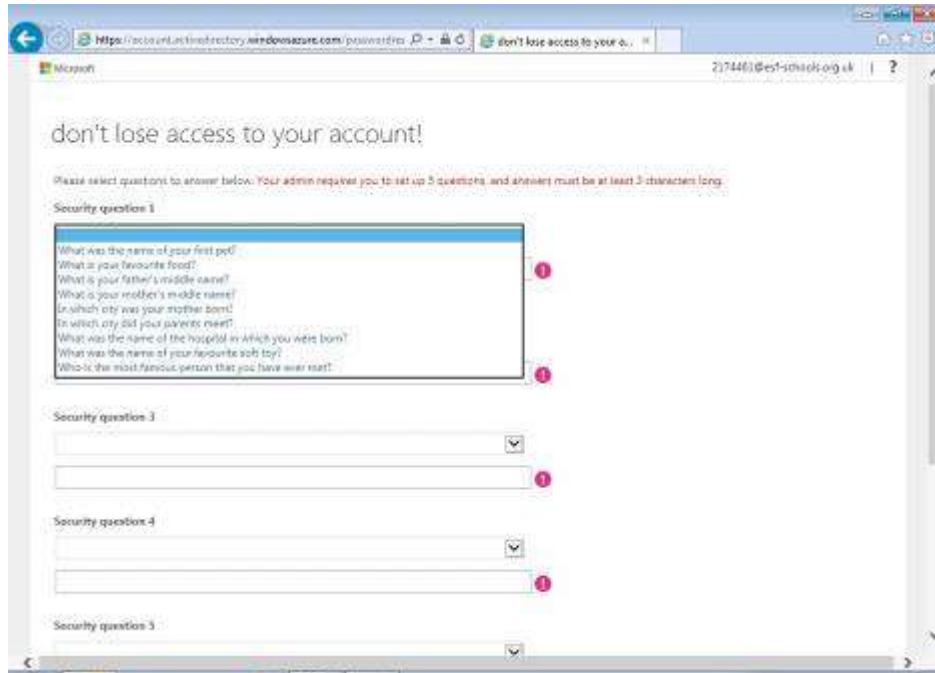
https://account.activedirectory.windowsazure.com/passwordres
don't lose access to your a...

Microsoft

2174461@esf-schools.org.uk | ?

don't lose access to your account!

Please select questions to answer below. Your admin requires you to set up 5 questions, and answers must be at least 3 characters long.

Security question 1

What was the name of your first pet?
What is your favourite food?
What is your father's middle name?
What is your mother's middle name?
In which city was your mother born?
In which city did your parents meet?
What was the name of the hospital in which you were born?
What was the name of your favourite soft toy?
Who is the most famous person that you have ever met?

Security question 3

Security question 4

Security question 5